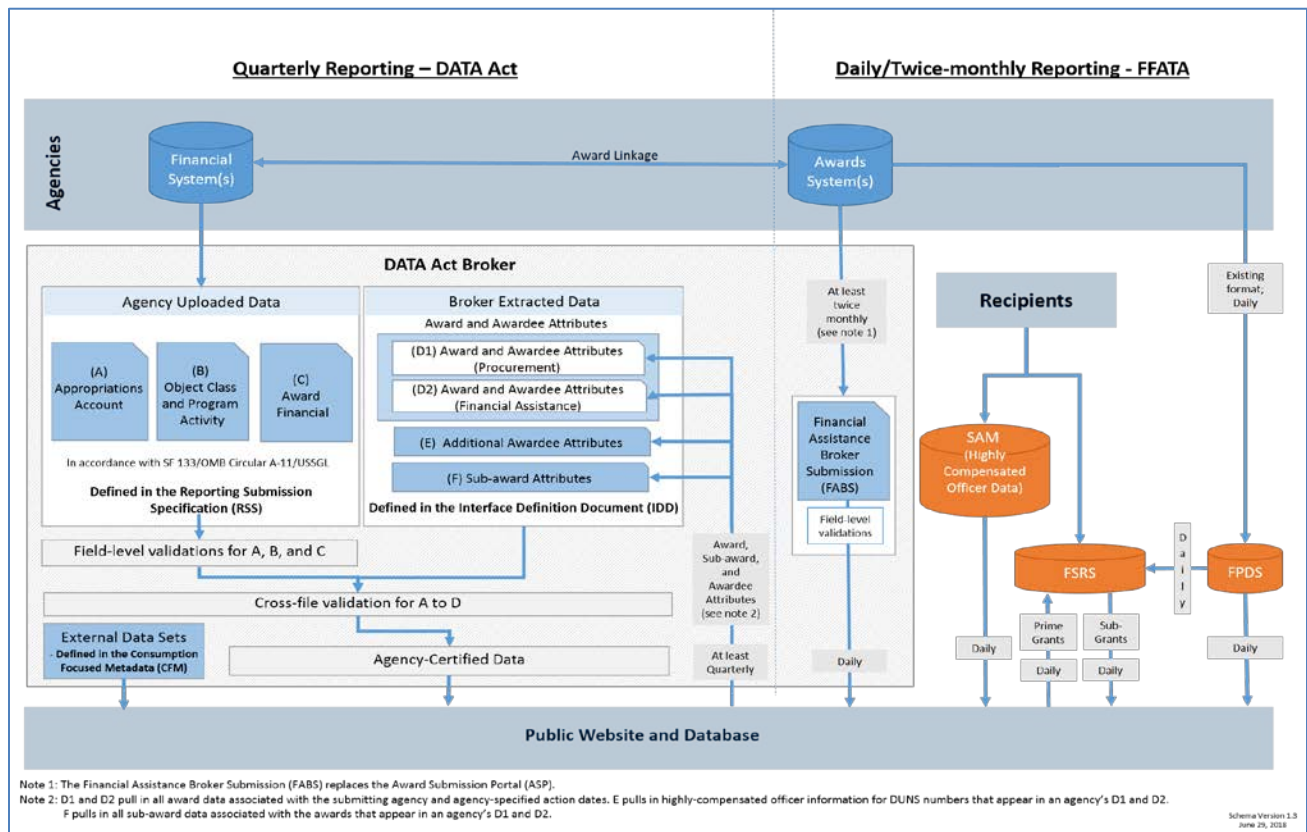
Quarterly Reporting – DATA Act

Daily/Twice-monthly Reporting - FFATA

Agencies

Financial System(s)

Award Linkage

Awards System(s)

DATA Act Broker

Agency Uploaded Data

(A) Appropriations Account

(B) Object Class and Program Activity

(C) Award Financial

In accordance with SF 133/OMB Circular A-11/USSGL

Defined in the Reporting Submission Specification (RSS)

Broker Extracted Data

Award and Awardee Attributes

(D1) Award and Awardee Attributes (Procurement)

(D2) Award and Awardee Attributes (Financial Assistance)

(E) Additional Awardee Attributes

(F) Sub-award Attributes

Defined in the Interface Definition Document (IDD)

Field-level validations for A, B, and C

Cross-file validation for A to D

External Data Sets - Defined in the Consumption Focused Metadata (CFM)

Agency-Certified Data

Award, Sub-award, and Awardee Attributes (see note 2)

At least Quarterly

At least twice monthly (see note 1)

Financial Assistance Broker Submission (FABS)

Field-level validations

Daily

Recipients

Existing format; Daily

SAM (Highly Compensated Officer Data)

FSRS

D a i l y

FPDS

Daily

Prime Grants

Sub-Grants

Daily

Daily

Daily

Public Website and Database

Note 1: The Financial Assistance Broker Submission (FABS) replaces the Award Submission Portal (ASP).
Note 2: D1 and D2 pull in all award data associated with the submitting agency and agency-specified action dates. E pulls in highly-compensated officer information for DUNS numbers that appear in an agency's D1 and D2. F pulls in all sub-award data associated with the awards that appear in an agency's D1 and D2.

Schema Version 1.3
June 29, 2018